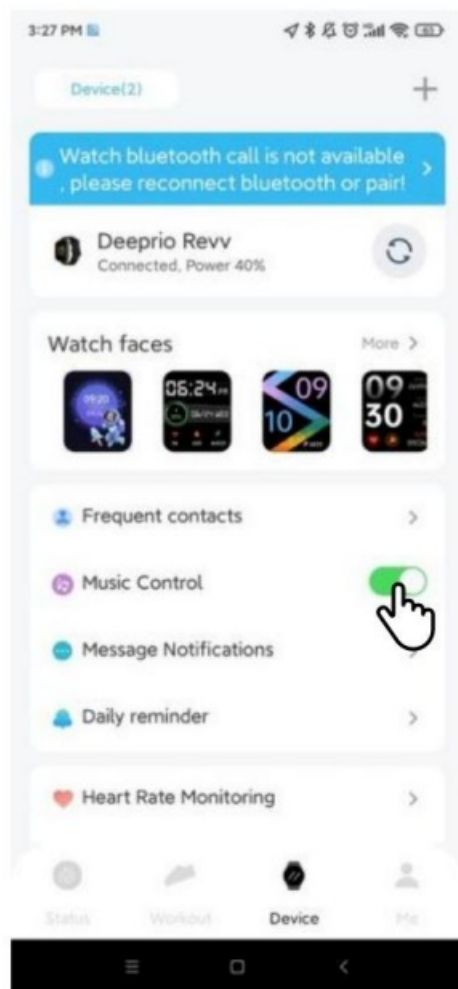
3:27 PM

Device(2)

+

Watch bluetooth call is not available , please reconnect bluetooth or pair!

Deeprio Revv
Connected, Power 40%

Watch faces

More >

09:20

06:24

09
10

09
30

Frequent contacts

Music Control

Message Notifications

Daily reminder

Heart Rate Monitoring

Status

Workout

Device

Me